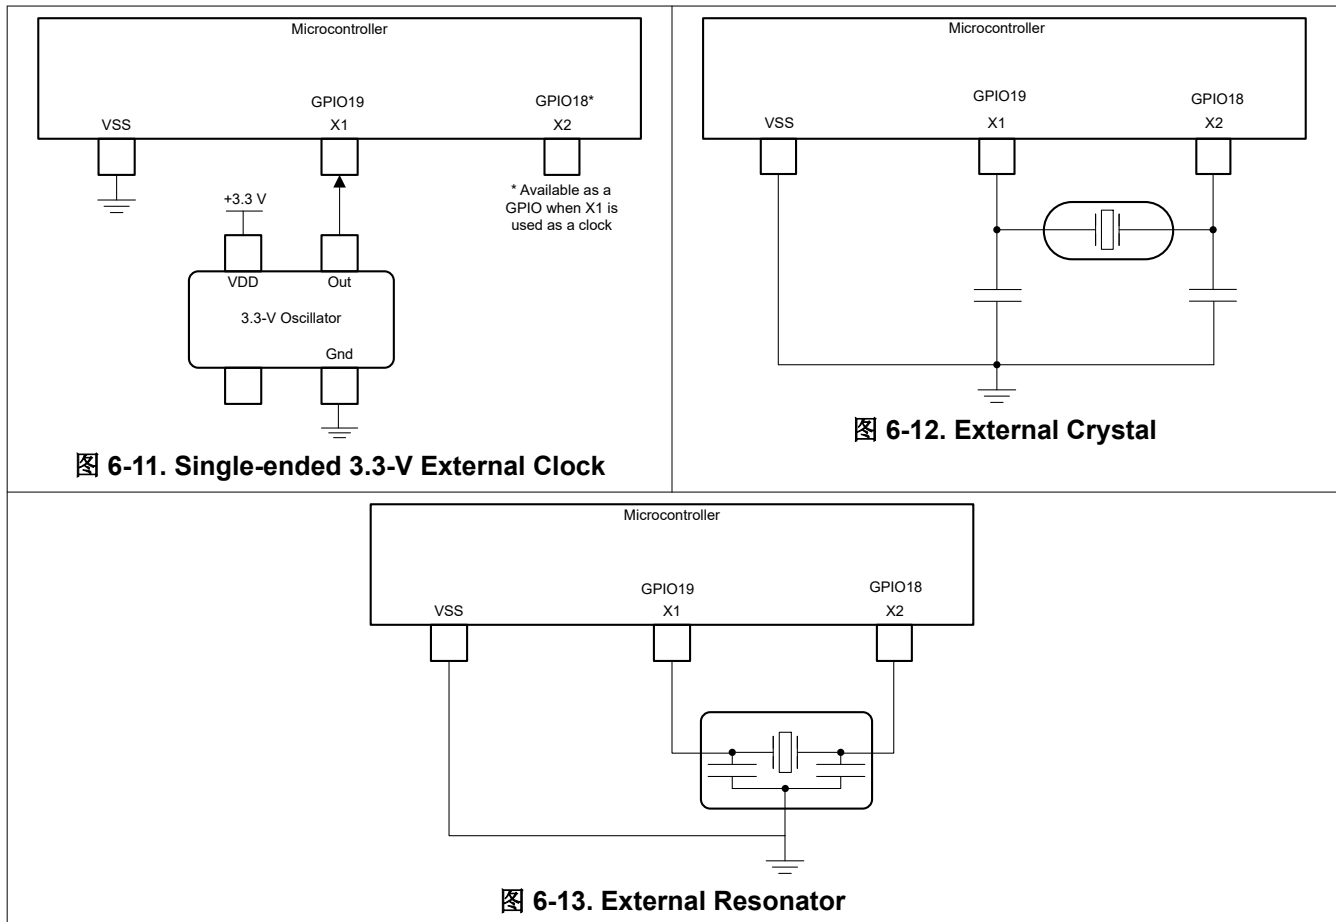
Microcontroller

VSS

GPIO19
X1

GPIO18*
X2

* Available as a GPIO when X1 is used as a clock

+3.3 V

VDD

Out

3.3-V Oscillator

Gnd

图 6-11. Single-ended 3.3-V External Clock

Microcontroller

VSS

GPIO19
X1

GPIO18
X2

图 6-12. External Crystal

Microcontroller

VSS

GPIO19
X1

GPIO18
X2

图 6-13. External Resonator